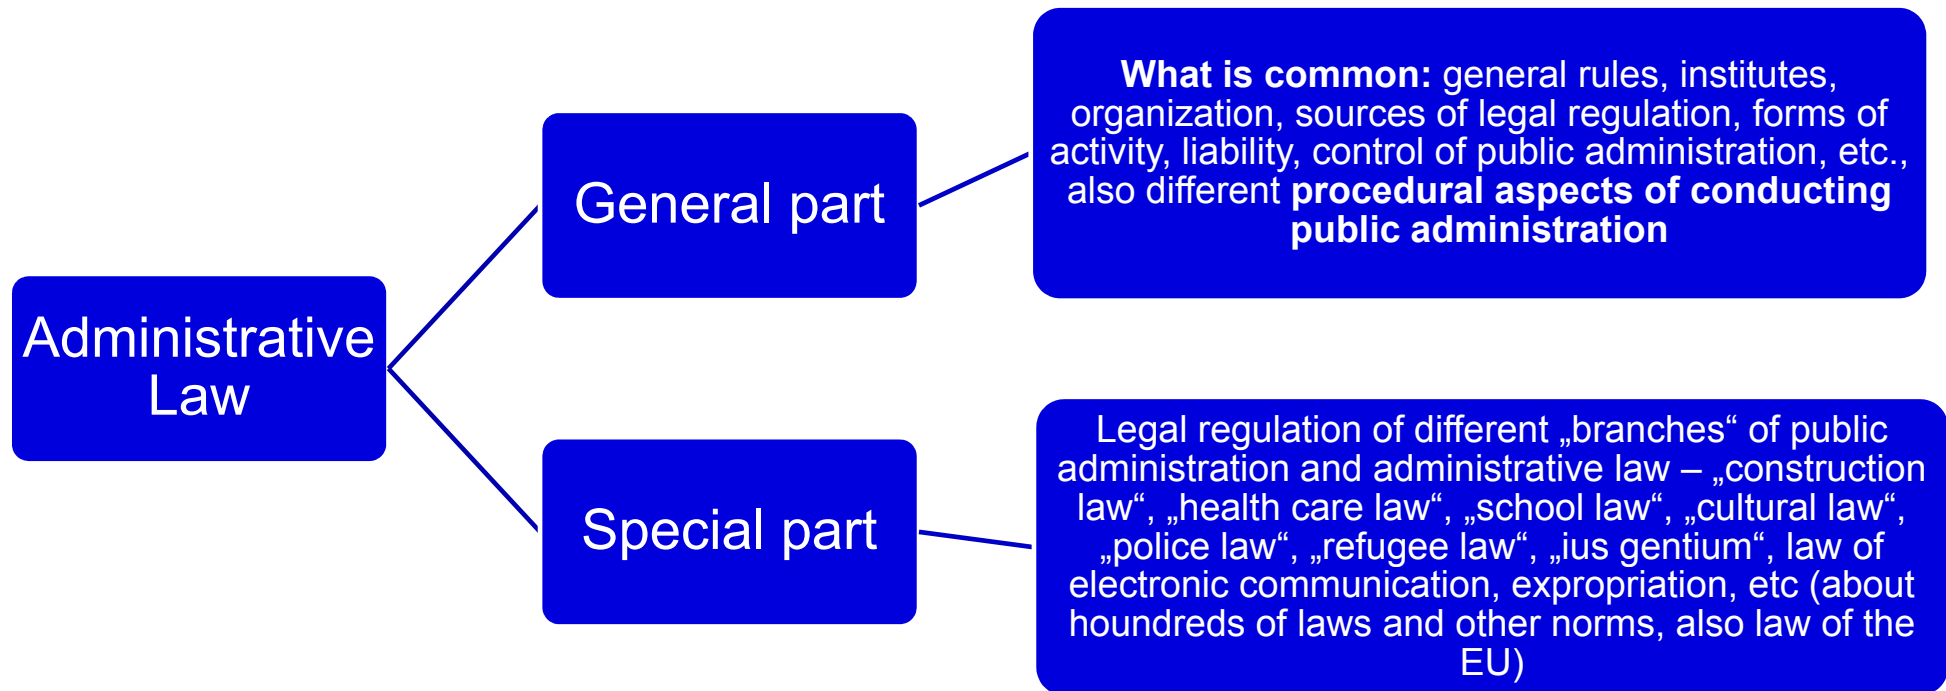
Administrative Law

General part

What is common: general rules, institutes, organization, sources of legal regulation, forms of activity, liability, control of public administration, etc., also different procedural aspects of conducting public administration

Special part

Legal regulation of different „branches“ of public administration and administrative law – „construction law“, „health care law“, „school law“, „cultural law“, „police law“, „refugee law“, „ius gentium“, law of electronic communication, expropriation, etc (about houndreds of laws and other norms, also law of the EU)